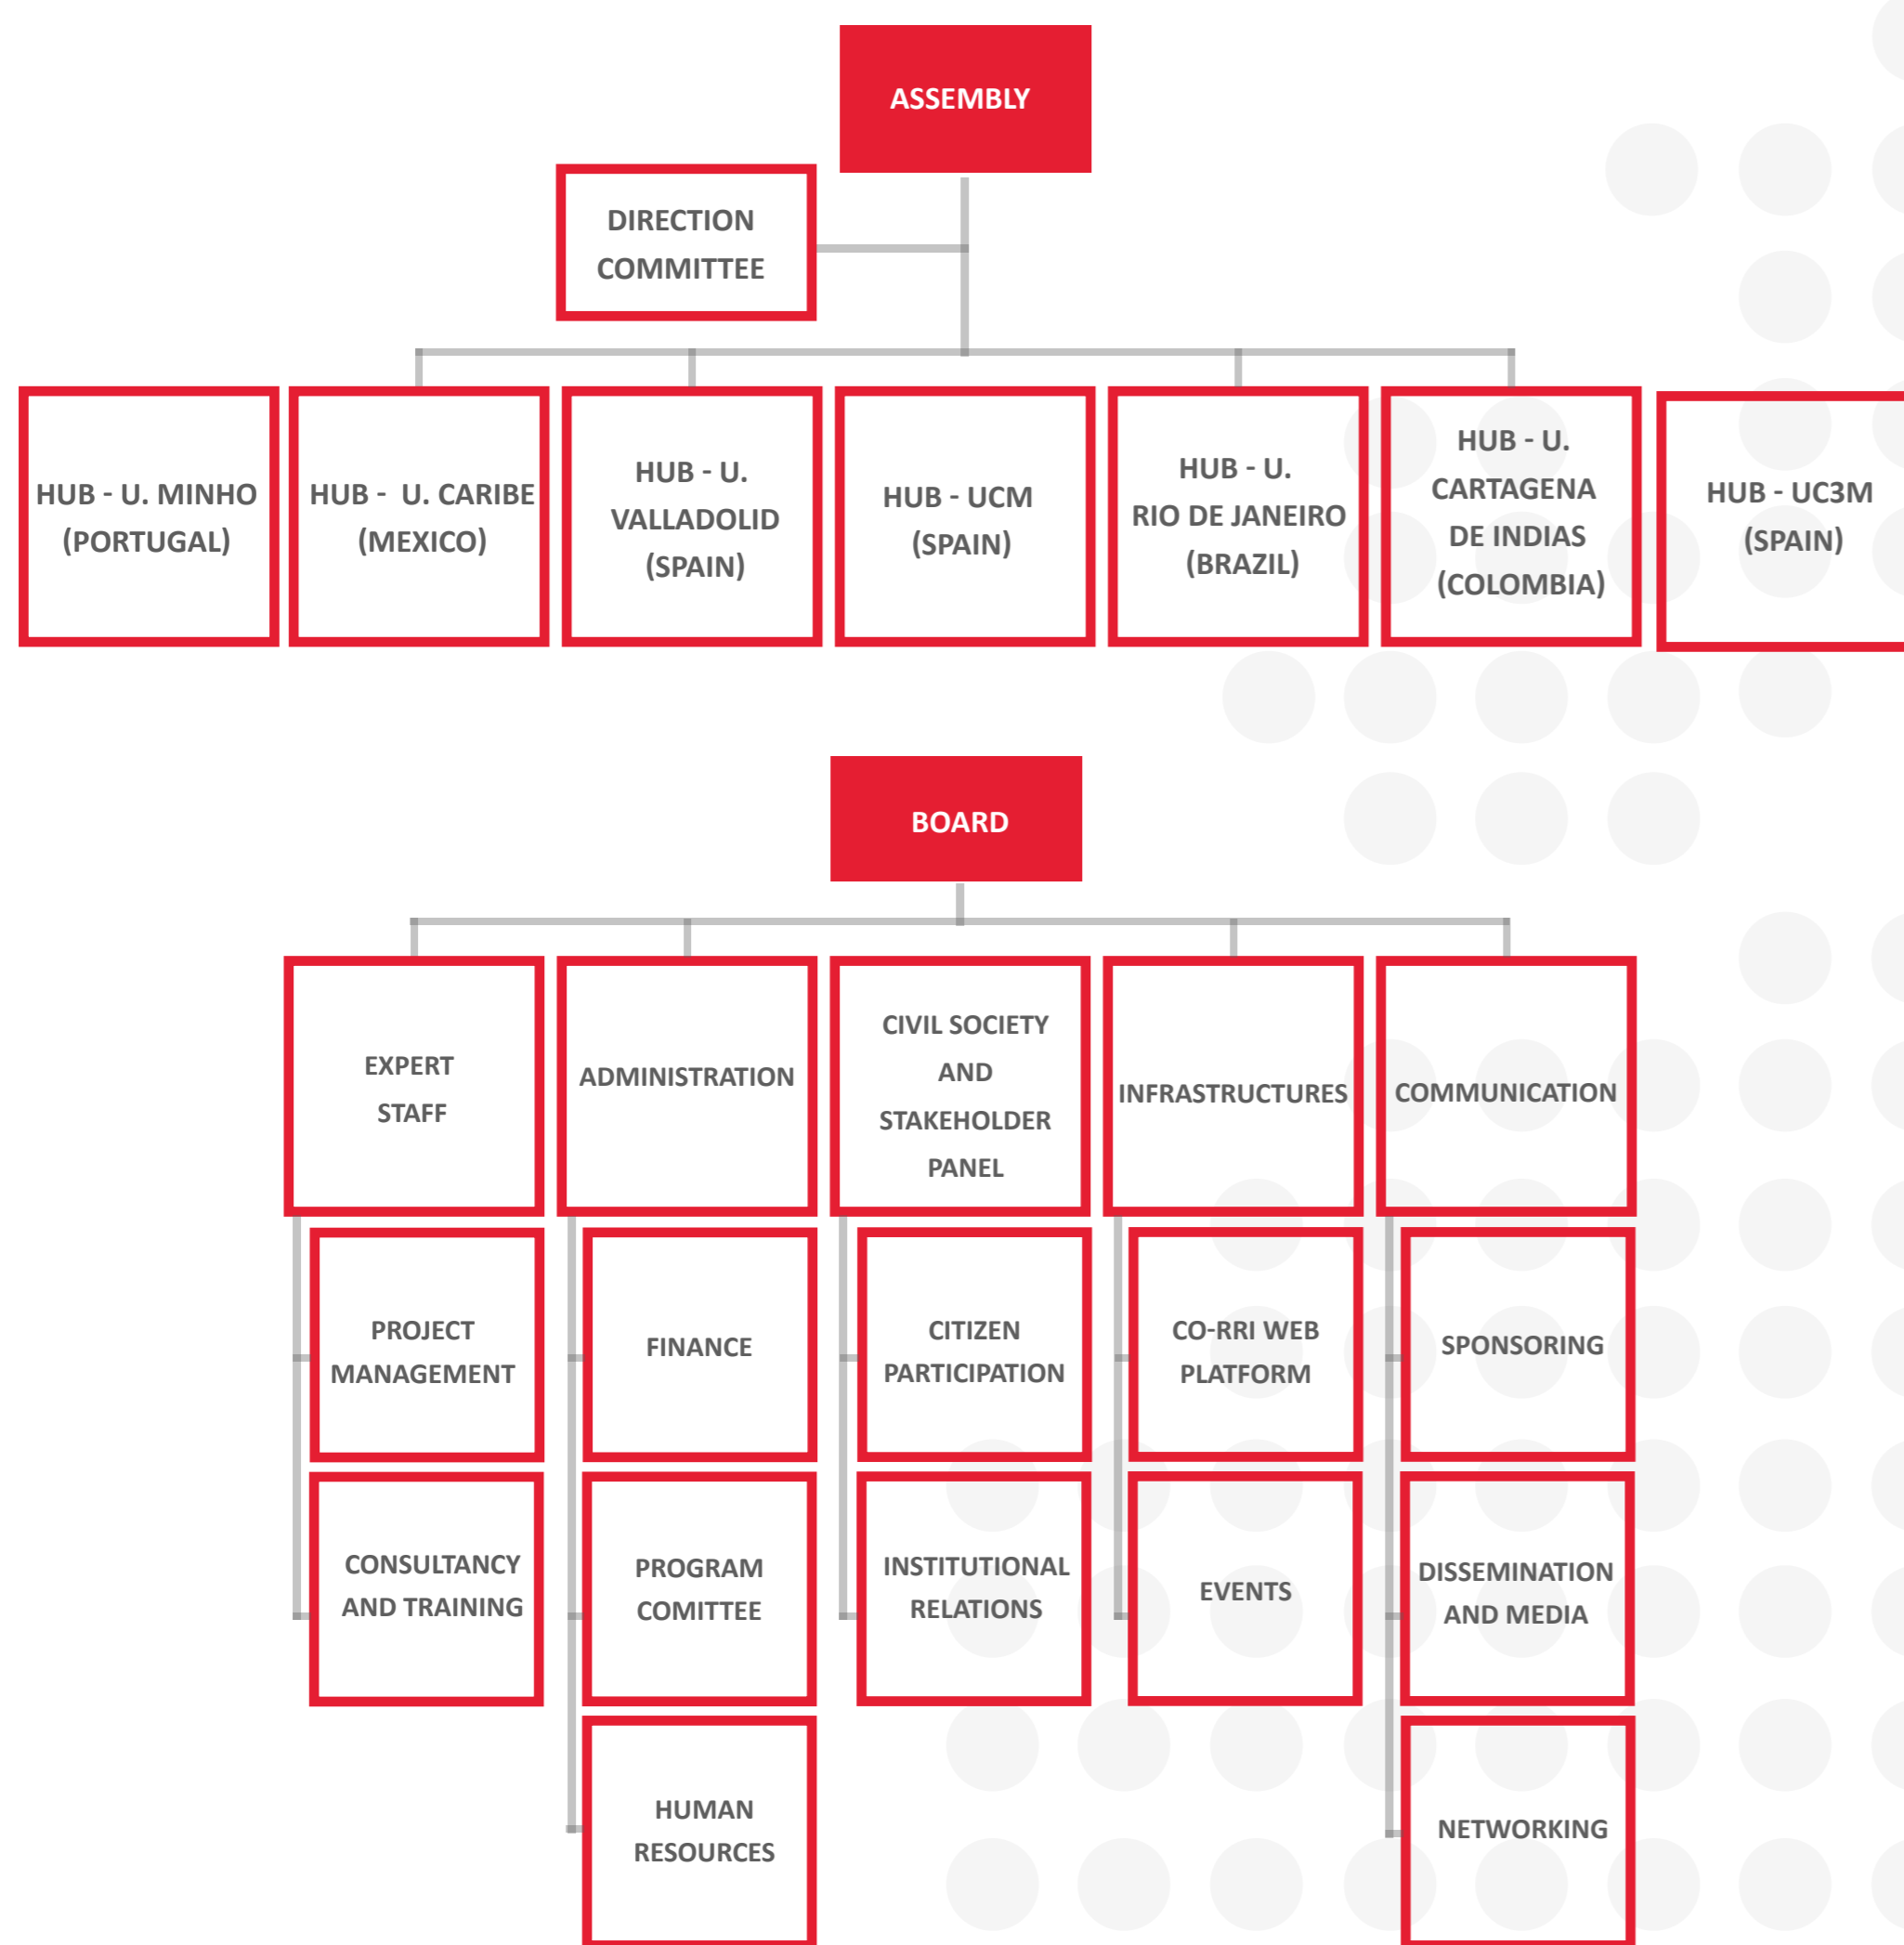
ASSEMBLY

DIRECTION COMMITTEE

HUB - U. MINHO (PORTUGAL)

HUB - U. CARIBE (MEXICO)

HUB - U. VALLADOLID (SPAIN)

HUB - UCM (SPAIN)

HUB - U. RIO DE JANEIRO (BRAZIL)

HUB - U. CARTAGENA DE INDIAS (COLOMBIA)

HUB - UC3M (SPAIN)

BOARD

EXPERT STAFF

PROJECT MANAGEMENT

CONSULTANCY AND TRAINING

ADMINISTRATION

FINANCE

PROGRAM COMITTEE

HUMAN RESOURCES

CIVIL SOCIETY AND STAKEHOLDER PANEL

CITIZEN PARTICIPATION

INSTITUTIONAL RELATIONS

INFRASTRUCTURES

CO-RRI WEB PLATFORM

EVENTS

COMMUNICATION

SPONSORING

DISSEMINATION AND MEDIA

NETWORKING